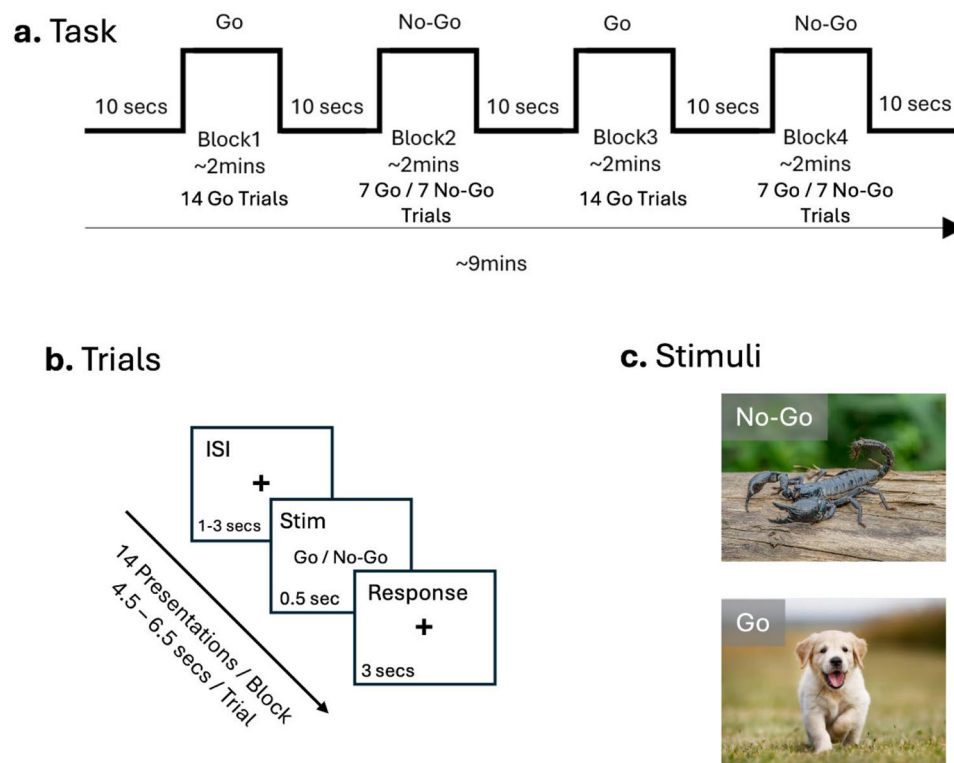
a. Task

Go

No-Go

Go

No-Go

10 secs

Block1
~2mins
14 Go Trials

10 secs

Block2
~2mins
7 Go / 7 No-Go Trials

10 secs

Block3
~2mins
14 Go Trials

10 secs

Block4
~2mins
7 Go / 7 No-Go Trials

10 secs

~9mins

b. Trials

ISI
+
1-3 secs

Stim
Go / No-Go
0.5 sec

Response
+
3 secs

14 Presentations / Block
4.5 – 6.5 secs / Trial

c. Stimuli

No-Go

Go